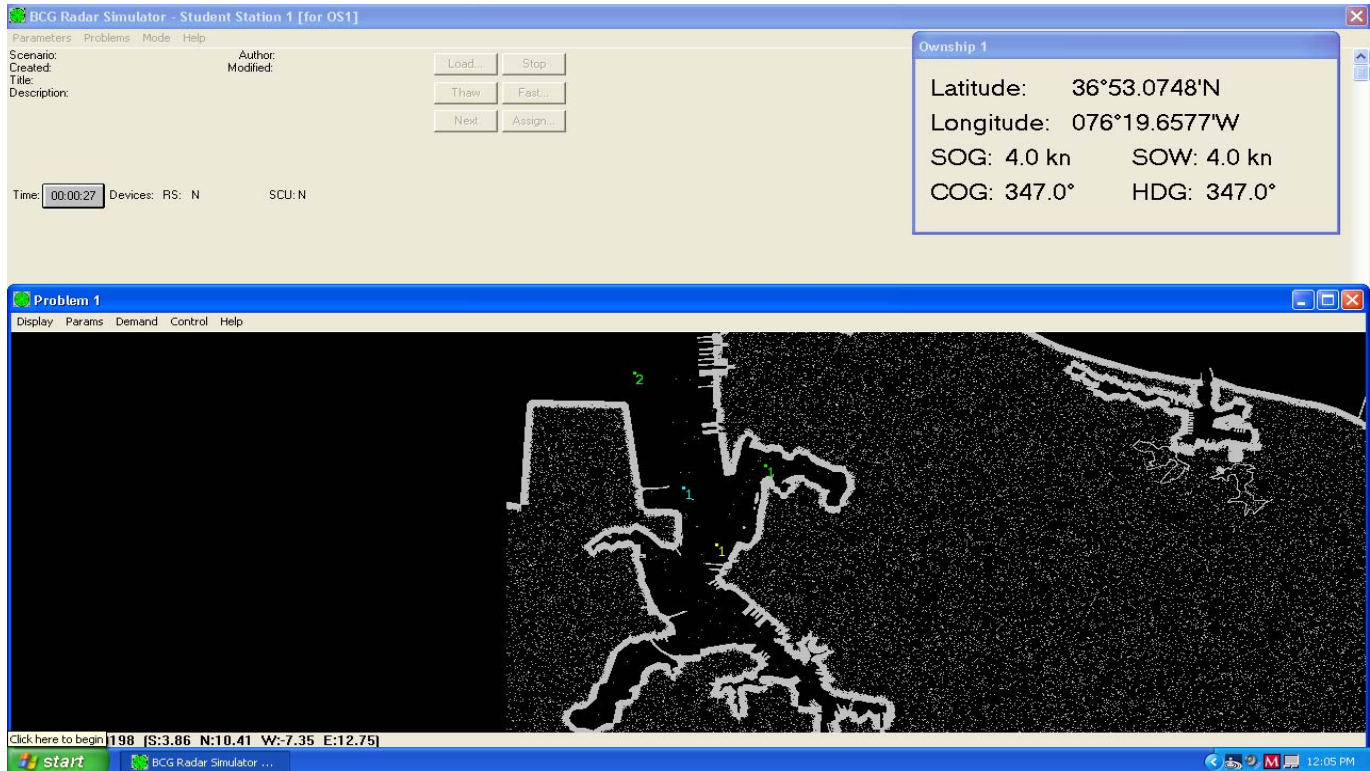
BCG Radar Simulator - Student Station 1 [for OS1]

Parameters Problems Mode Help

Scenario:
Created:
Title:
Description:

Author:
Modified:

Load... Stop
Thaw Fast...
Next Assign...

Time: 00:00:27 Devices: RS: N SCU: N

Ownship 1

Latitude: 36°53.0748'N
Longitude: 076°19.6577'W
SOG: 4.0 kn SOW: 4.0 kn
COG: 347.0° HDG: 347.0°

Problem 1

Display Params Demand Control Help

2
1
1
1

Click here to begin 198 [S:3.86 N:10.41 W:-7.35 E:12.75]

start BCG Radar Simulator ...

12:05 PM